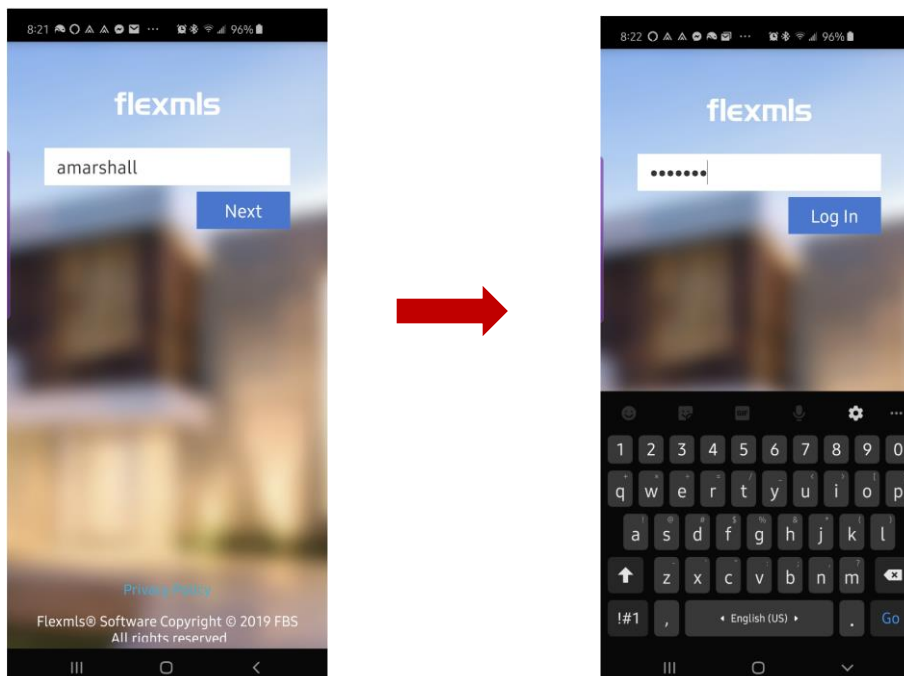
8:21 96%

flexmls

amarshall

Next

Privacy Policy

Flexmls® Software Copyright © 2019 FBS
All rights reserved

8:22 96%

flexmls

•••••••

Log In

1 2 3 4 5 6 7 8 9 0

q w e r t y u i o p

a s d f g h j k l

z x c v b n m

!#1 , ◂ English (US) ▸ . Go